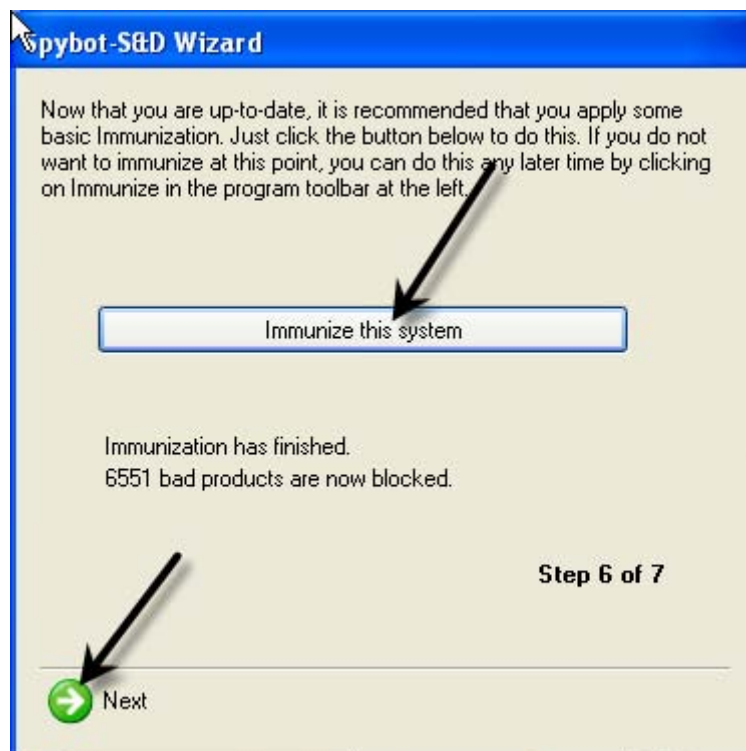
Spybot-S&D Wizard

Now that you are up-to-date, it is recommended that you apply some basic Immunization. Just click the button below to do this. If you do not want to immunize at this point, you can do this any later time by clicking on Immunize in the program toolbar at the left.

Immunize this system

Immunization has finished.
6551 bad products are now blocked.

Step 6 of 7

Next